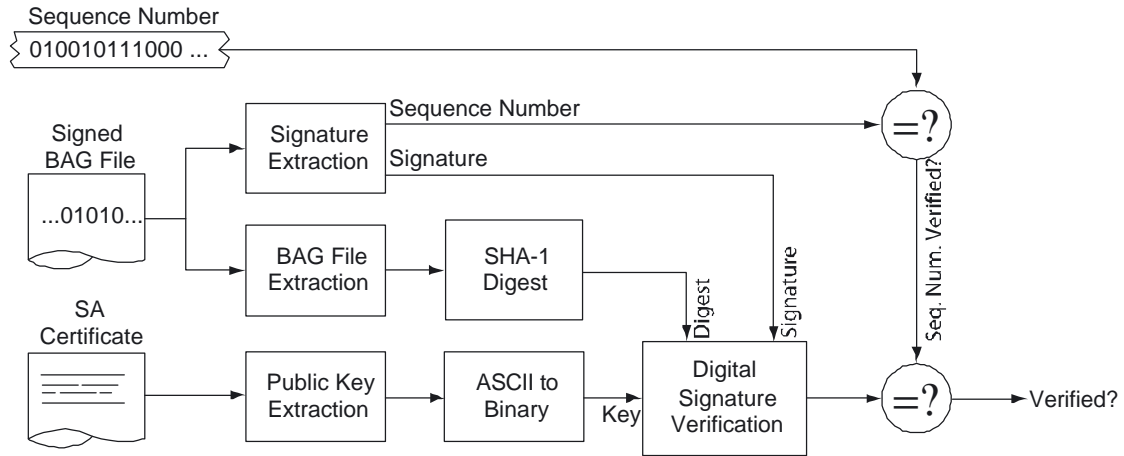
Sequence Number

010010111000 ...

Signed BAG File

...01010...

Signature Extraction

Sequence Number

Signature

=?

Seq. Num. Verified?

BAG File Extraction

SHA-1 Digest

Digest

Signature

SA Certificate

Public Key Extraction

ASCII to Binary

Key

Digital Signature Verification

=?

Verified?